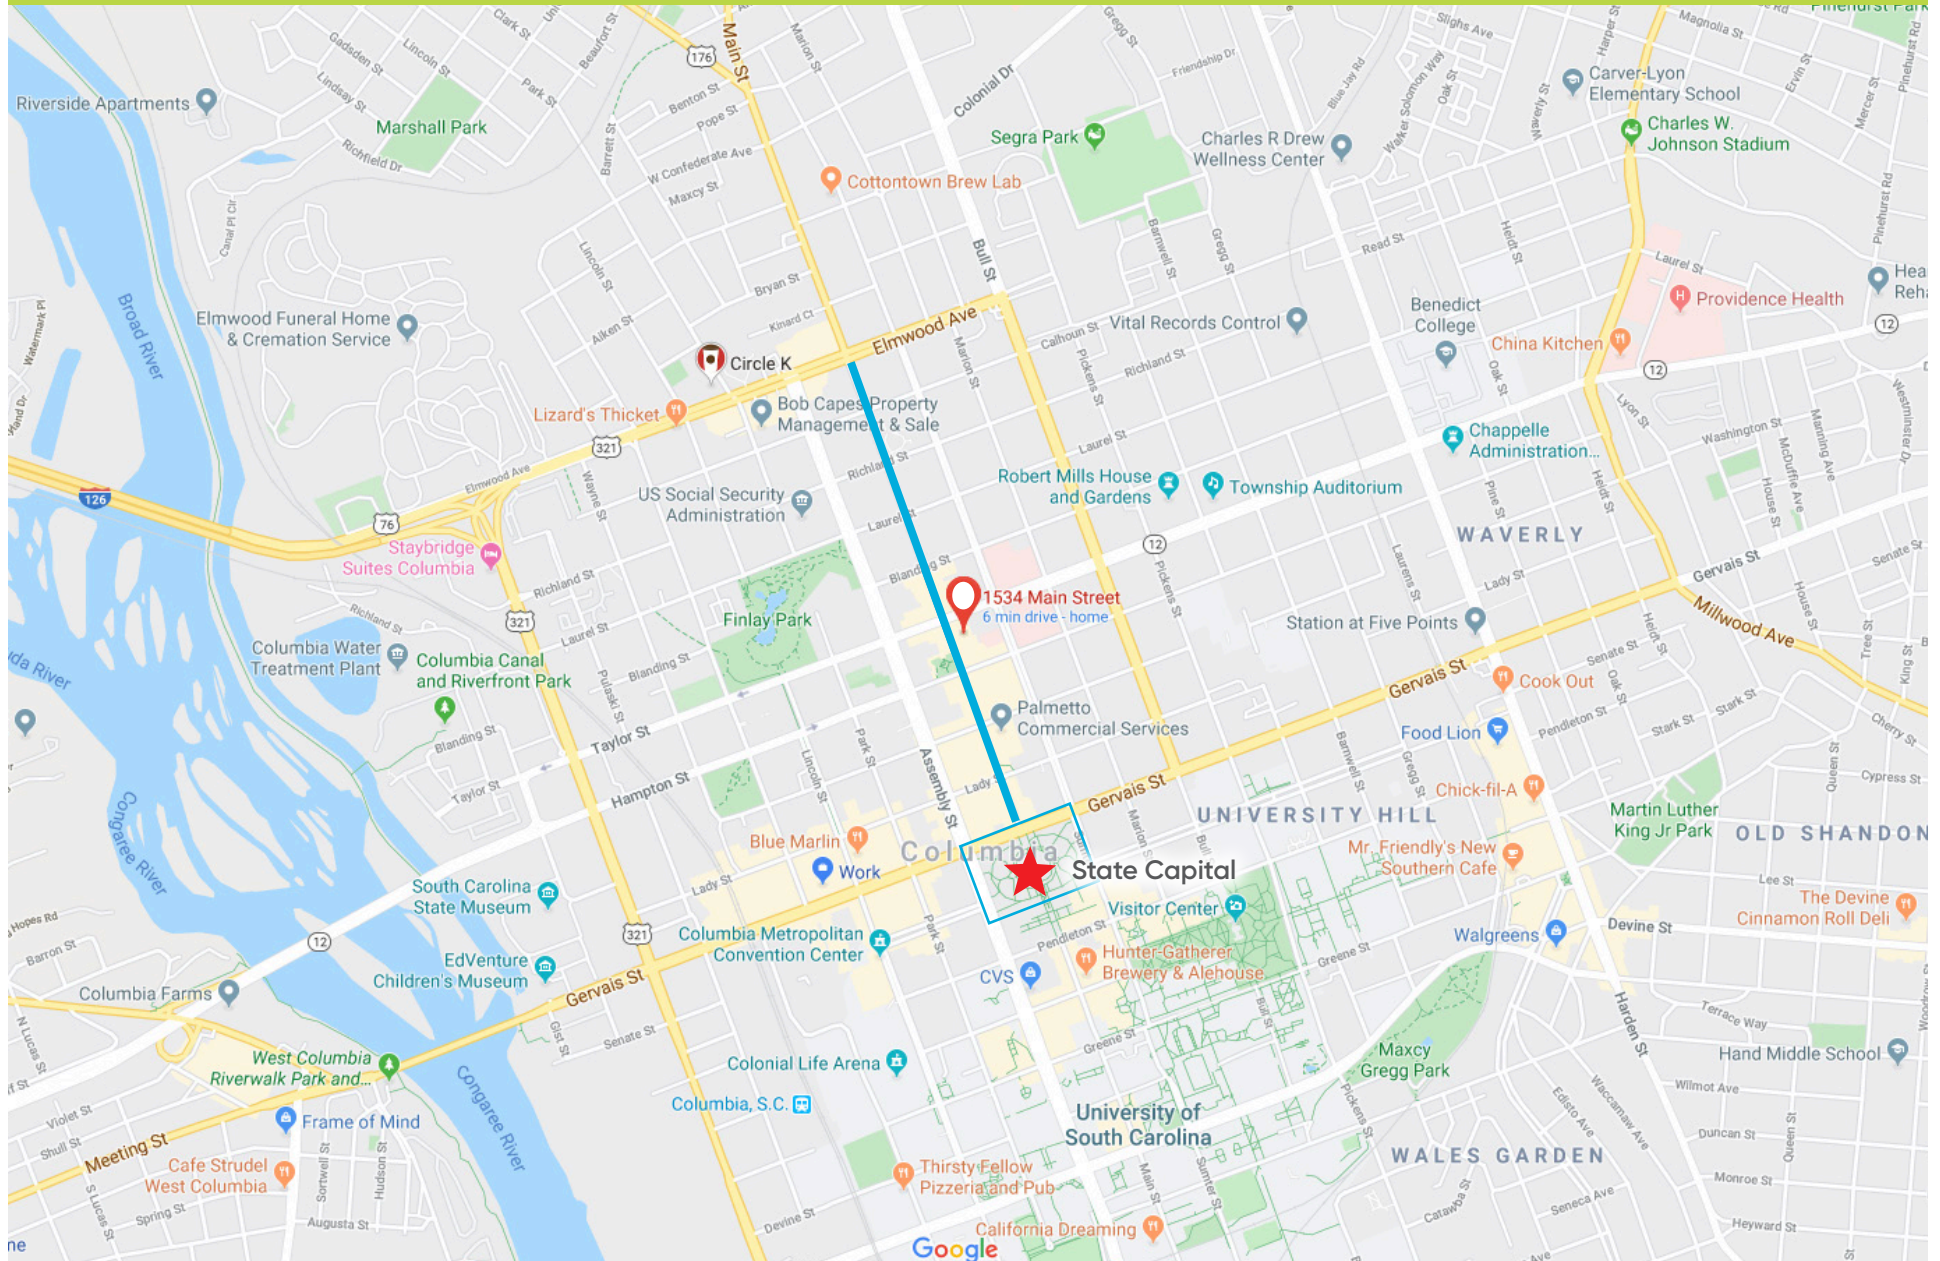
Riverside Apartments
Marshall Park
Richfield Dr
Gadsden St
Lincoln St
Lindsay St
Clark St
Park St
Beaufort St
176
Main St
Marion St
Benton St
Pope St
W Confederate Ave
Maxcy St
Barrett St
Canal Pl Cir
Colonial Dr
Friendship Dr
Gregg St
Sligh Ave
Magnolia St
Pinehurst Park
Carver-Lyon Elementary School
Charles W. Johnson Stadium
Segra Park
Charles R Drew Wellness Center
Cottontown Brew Lab
Bull St
Barnwell St
Gregg St
Read St
Heidt St
Laurel St
Healt Rehab
Providence Health
Benedict College
China Kitchen
12
Broad River
Watermark Pl
Elmwood Funeral Home & Cremation Service
Lincoln St
Aiken St
Bryan St
Kinard Ct
Circle K
Elmwood Ave
Calhoun St
Vital Records Control
Richland St
Pickens St
12
Lizard's Thicket
Bob Capes Property Management & Sale
321
Richland St
Laurel St
Lyon St
Washington St
Chappelle Administration...
126
Elmwood Ave
76
Wayne St
US Social Security Administration
Laurel St
Robert Mills House and Gardens
Township Auditorium
WAVERLY
Staybridge Suites Columbia
Richland St
Richland St
Blanding St
12
1534 Main Street
6 min drive - home
Pickens St
Laurens St
Lady St
Gervais St
Millwood Ave
321
Laurel St
Finlay Park
Station at Five Points
Columbia Water Treatment Plant
Columbia Canal and Riverfront Park
Blanding St
Pulaski St
Cook Out
Senate St
Gervais St
Palmetto Commercial Services
Food Lion
Pendleton St
Stark St
Stark St
Blanding St
Taylor St
Taylor St
Hampton St
Lincoln St
Park St
Assembly St
Lady St
Gervais St
Barnwell St
Gregg St
Chick-fil-A
Martin Luther King Jr Park
OLD SHANDON
Cypress St
Congaree River
Blue Marlin
Columbia
UNIVERSITY HILL
Work
State Capital
Mr. Friendly's New Southern Cafe
Lee St
The Devine Cinnamon Roll Deli
South Carolina State Museum
Lady St
Visitor Center
Devine St
Hopes Rd
Barron St
12
321
Columbia Metropolitan Convention Center
Pendleton St
Hunter-Gatherer Brewery & Alehouse
Walgreens
EdVenture Children's Museum
CVS
Greene St
Columbia Farms
Gervais St
Terrace Way
Senate St
Gist St
Greene St
Maxcy Gregg Park
Hand Middle School
West Columbia Riverwalk Park and...
Colonial Life Arena
Harden St
Wilmot Ave
Congaree River
Columbia, S.C.
University of South Carolina
Duncan St
Frame of Mind
Violet St
Shull St
Meeting St
Cafe Strudel West Columbia
Sortwell St
Hudson St
Thirsty Fellow Pizzeria and Pub
WALES GARDEN
Monroe St
Spring St
Augusta St
Devine St
California Dreaming
Seneca Ave
Heyward St
Google